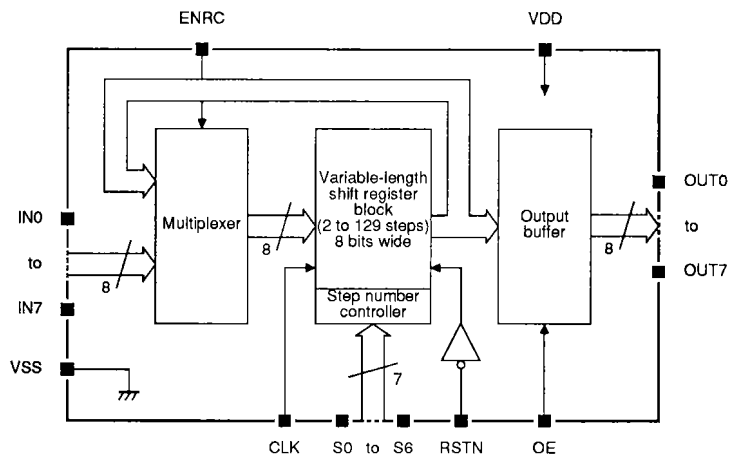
ENRC

VDD

IN0

to

IN7

VSS

Multiplexer

8

8

Variable-length shift register block (2 to 129 steps) 8 bits wide

Step number controller

7

Output buffer

8

OUT0

to

OUT7

CLK

S0 to S6

RSTN

OE